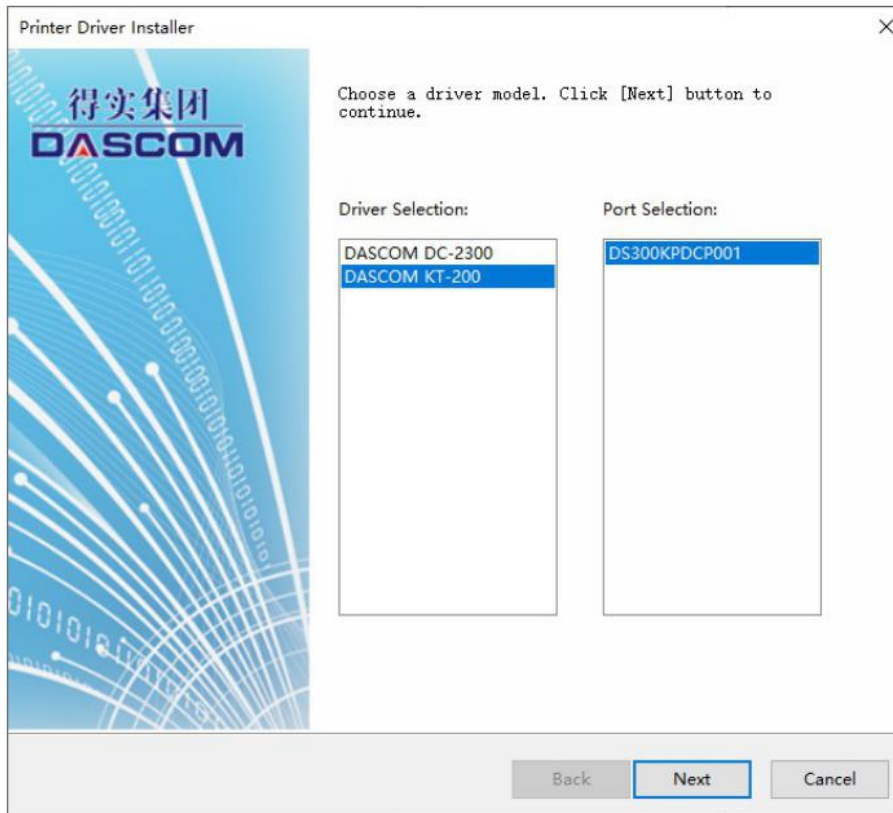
Printer Driver Installer

×

得实集团
DASCOM

Choose a driver model. Click [Next] button to continue.

Driver Selection:

DASCOM DC-2300
DASCOM KT-200

Port Selection:

DS300KPDCP001

Back

Next

Cancel